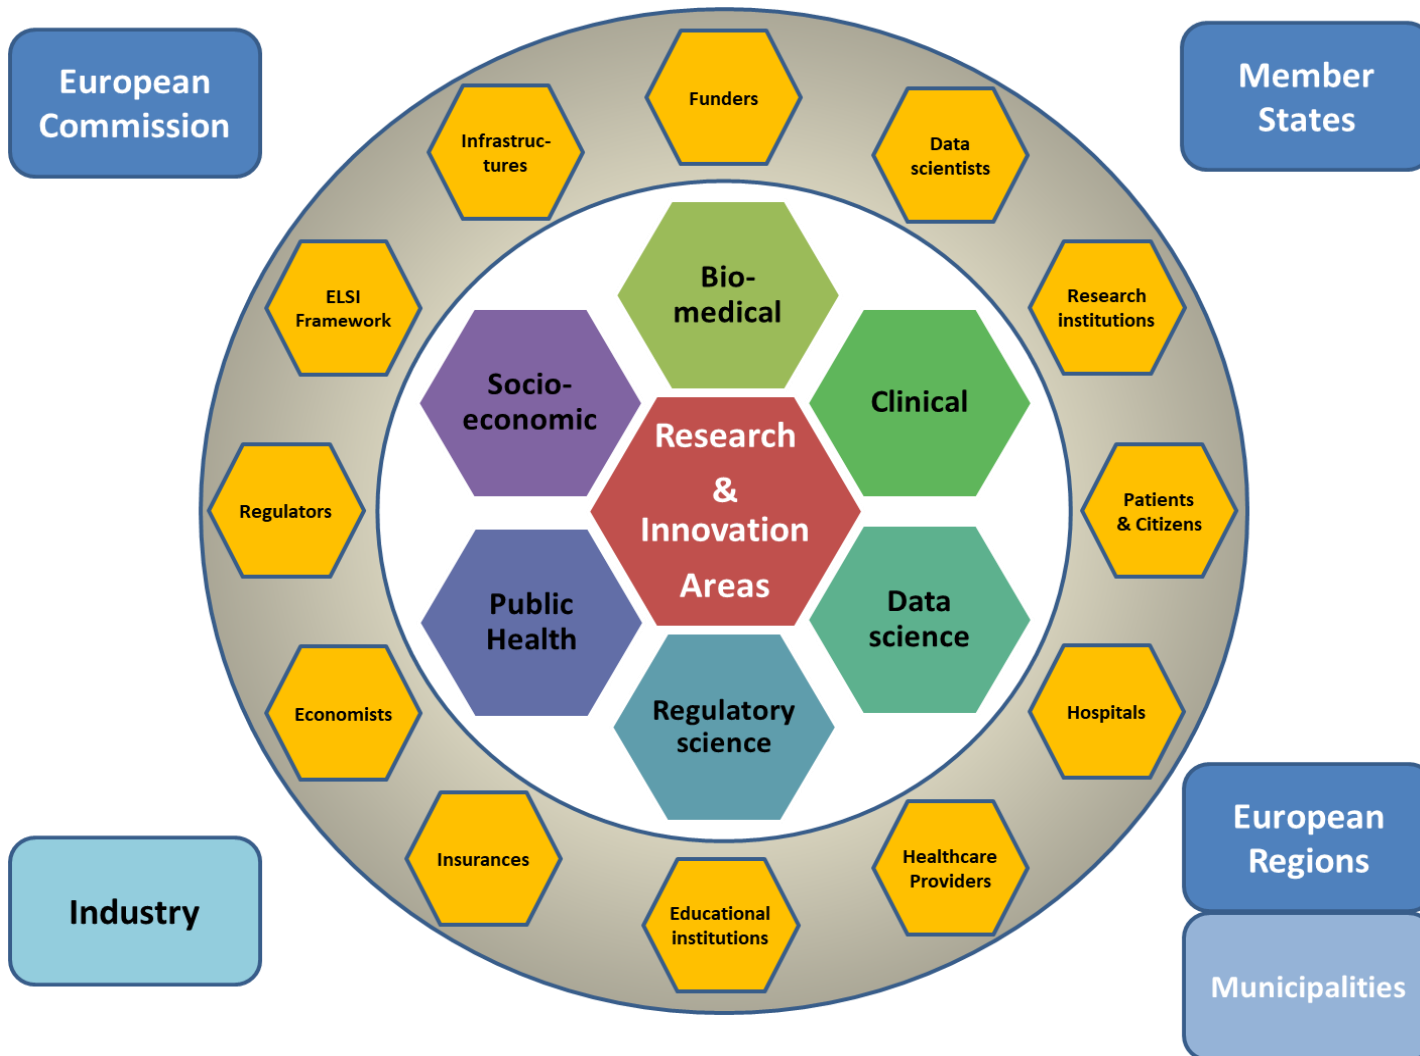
European Commission

Member States

Funders

Infrastruc-tures

Data scientists

ELSI Framework

Research institutions

Bio-medical

Socio-economic

Clinical

Research & Innovation Areas

Regulators

Patients & Citizens

Public Health

Data science

Regulatory science

Economists

Hospitals

Insurances

Healthcare Providers

Educational institutions

Industry

European Regions

Municipalities